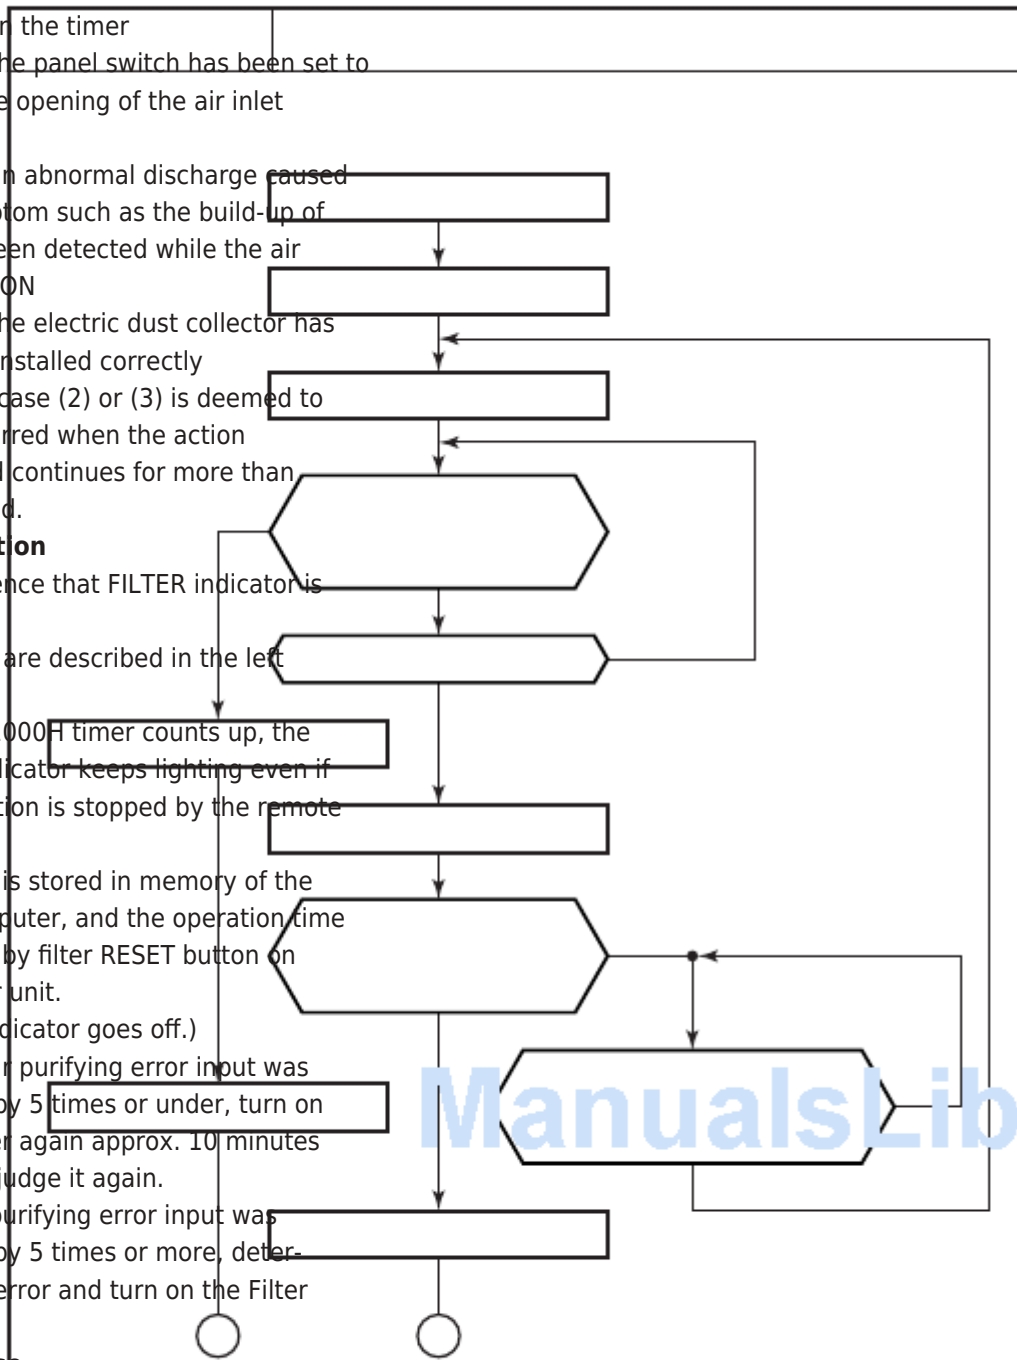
r the timer
he panel switch has been set to
e opening of the air inlet

n abnormal discharge caused
tom such as the build-up of
een detected while the air
ON
he electric dust collector has
nstalled correctly
case (2) or (3) is deemed to
rred when the action
l continues for more than
d.
tion
ence that FILTER indicator is

are described in the left

000H timer counts up, the
licator keeps lighting even if
tion is stopped by the remote

is stored in memory of the
puter, and the operation time
by filter RESET button on
r unit.
dicator goes off.)
r purifying error input was
by 5 times or under, turn on
r again approx. 10 minutes
judge it again.
urifying error input was
by 5 times or more, deter-
error and turn on the Filter

ManualsLib